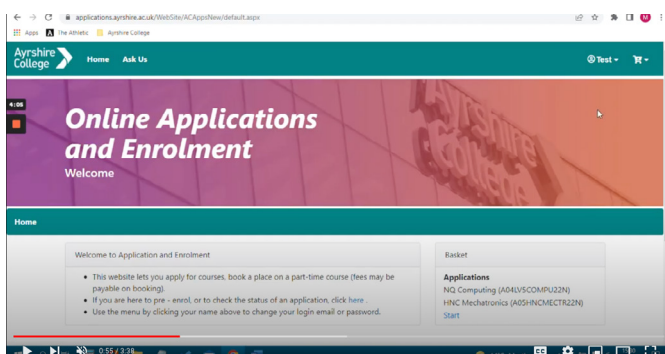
applications.ayrshire.ac.uk/WebSite/ACAppsNew/default.aspx

Apps The Athletic Ayrshire College

Ayrshire College Home Ask Us

Test

4:06

Online Applications and Enrolment

Welcome

Ayrshire College

Home

Welcome to Application and Enrolment

- This website lets you apply for courses, book a place on a part-time course (fees may be payable on booking).
- If you are here to pre - enrol, or to check the status of an application, click here .
- Use the menu by clicking your name above to change your login email or password.

Basket

Applications

NQ Computing (A04LV5COMPU22N)

HNC Mechatronics (A05HNCMECTR22N)

Start

0:55 / 3:38